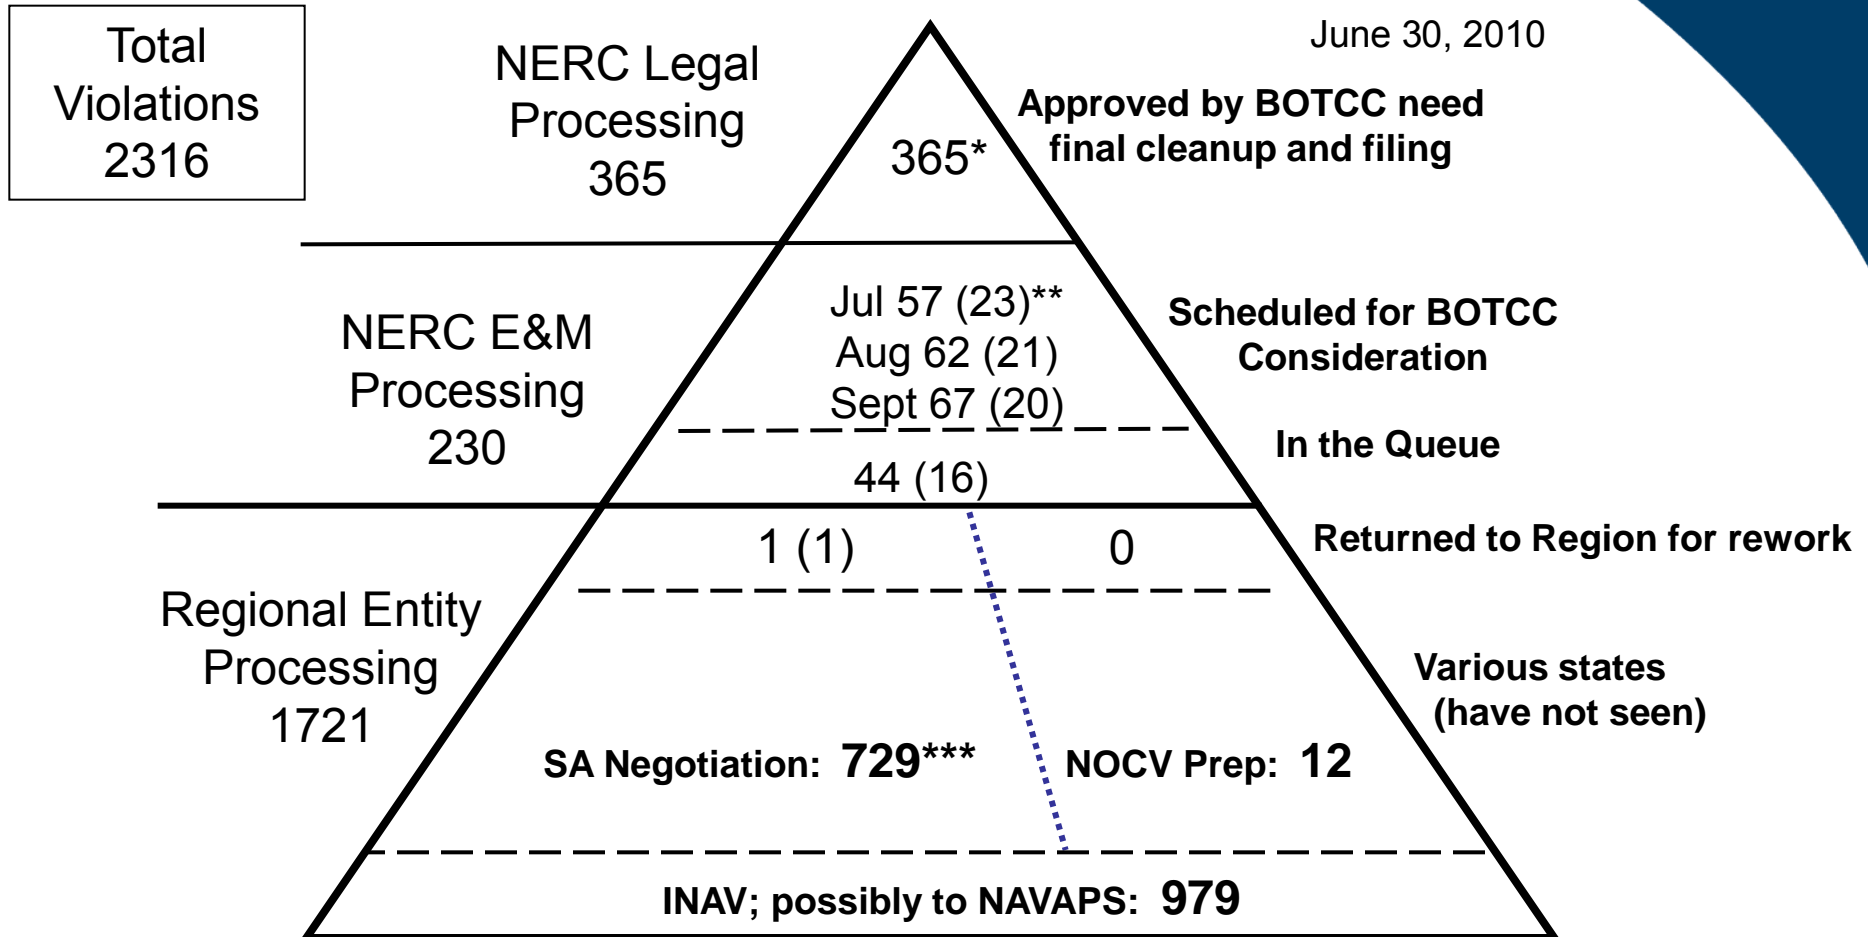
Total Violations 2316

NERC Legal Processing 365

June 30, 2010

365*

Approved by BOTCC need final cleanup and filing

NERC E&M Processing 230

Jul 57 (23)**
Aug 62 (21)
Sept 67 (20)

Scheduled for BOTCC Consideration

In the Queue

44 (16)

1 (1)

0

Returned to Region for rework

Regional Entity Processing 1721

Various states (have not seen)

SA Negotiation: 729***

NOCV Prep: 12

INAV; possibly to NAVAPS: 979